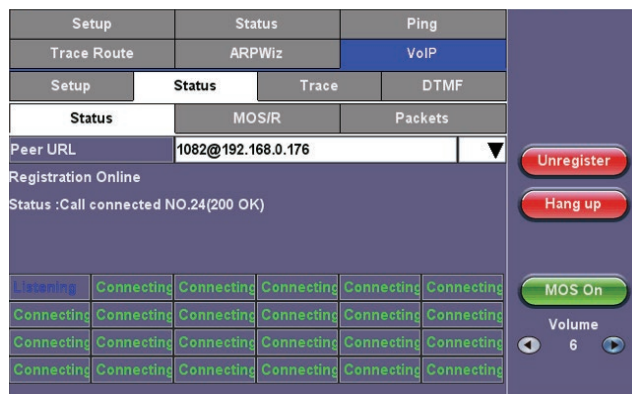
| Setup | Status | Ping |
|---|---|---|
| Trace Route | ARPWiz | VoIP |

| Setup | Status | Trace | DTMF |
|---|---|---|---|

| Status | MOS/R | Packets |
|---|---|---|

Peer URL 1082@192.168.0.176 ▼

Registration Online

Status :Call connected NO.24(200 OK)

| Listening | Connecting | Connecting | Connecting | Connecting | Connecting |
|---|---|---|---|---|---|
| Connecting | Connecting | Connecting | Connecting | Connecting | Connecting |
| Connecting | Connecting | Connecting | Connecting | Connecting | Connecting |
| Connecting | Connecting | Connecting | Connecting | Connecting | Connecting |

Unregister

Hang up

MOS On

Volume

6